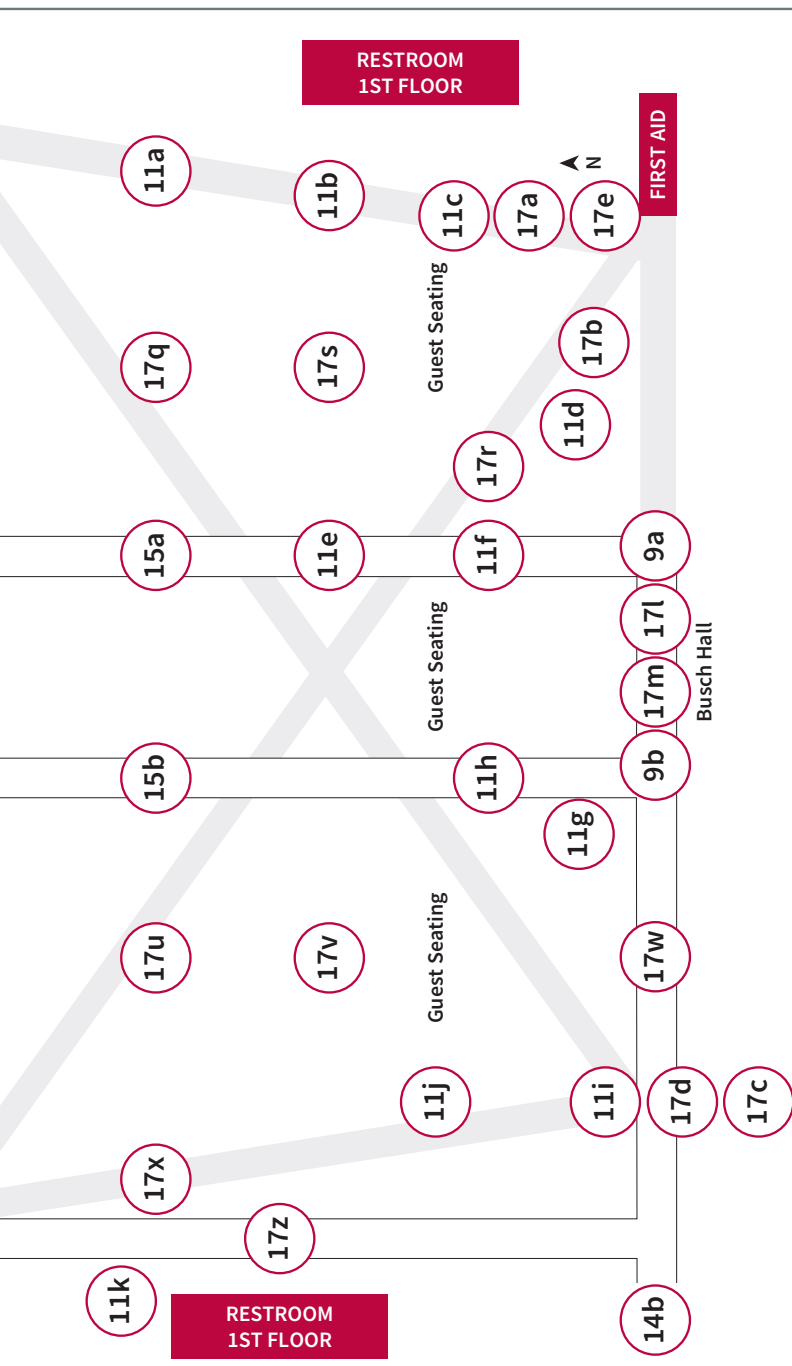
RESTROOM
1ST FLOOR

FIRST AID

N

11a

11b

11c

17a

17e

Guest Seating

17q

17s

17b

11d

17r

15a

11e

11f

9a

17l

Guest Seating

17m

Busch Hall

15b

11h

9b

11g

17u

17v

Guest Seating

17w

11j

11i

17d

17c

17x

17z

11k

RESTROOM
1ST FLOOR

14b